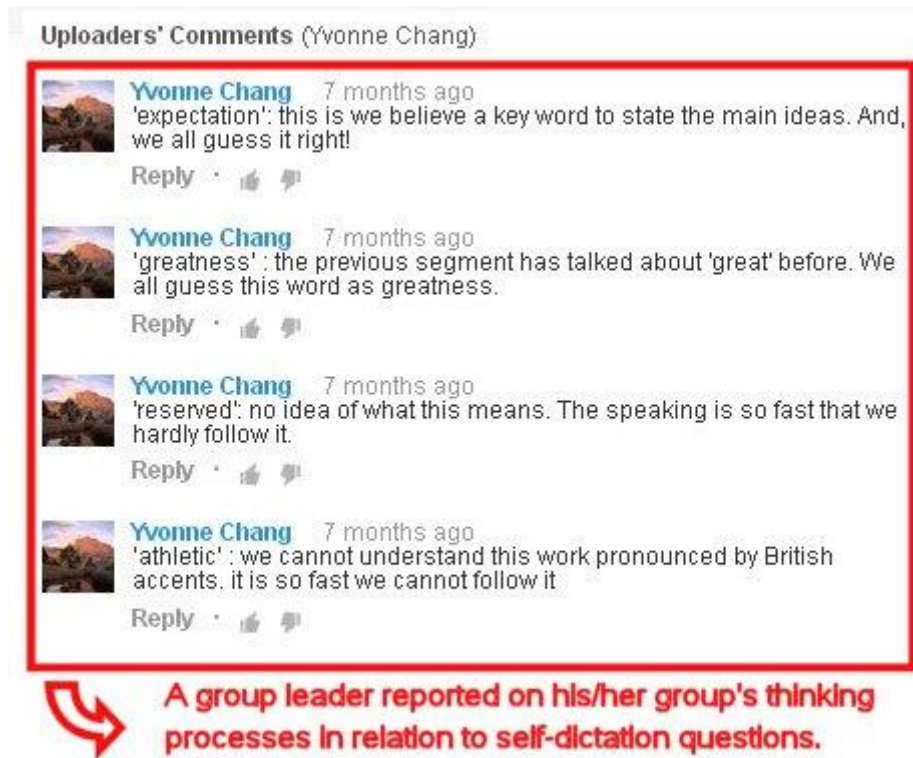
Uploaders' Comments (Yvonne Chang)

Yvonne Chang 7 months ago
'expectation': this is we believe a key word to state the main ideas. And, we all guess it right!
Reply ·

Yvonne Chang 7 months ago
'greatness' : the previous segment has talked about 'great' before. We all guess this word as greatness.
Reply ·

Yvonne Chang 7 months ago
'reserved': no idea of what this means. The speaking is so fast that we hardly follow it.
Reply ·

Yvonne Chang 7 months ago
'athletic' : we cannot understand this work pronounced by British accents. it is so fast we cannot follow it
Reply ·

A group leader reported on his/her group's thinking processes in relation to self-dictation questions.